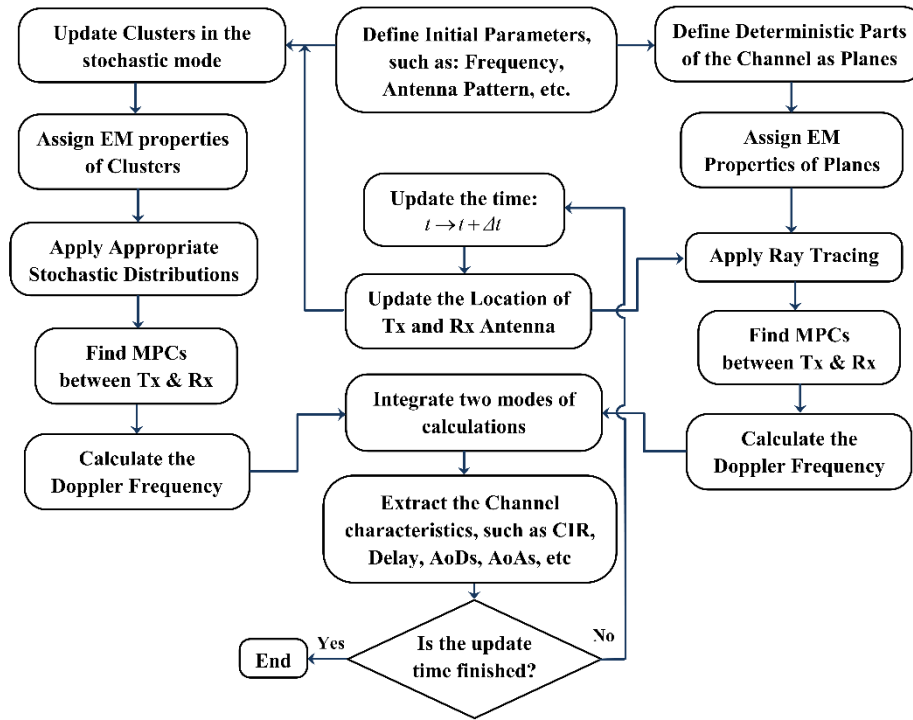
Update Clusters in the stochastic mode

Define Initial Parameters, such as: Frequency, Antenna Pattern, etc.

Define Deterministic Parts of the Channel as Planes

Assign EM properties of Clusters

Update the time: $t \rightarrow t + \Delta t$

Assign EM Properties of Planes

Apply Appropriate Stochastic Distributions

Update the Location of Tx and Rx Antenna

Apply Ray Tracing

Find MPCs between Tx & Rx

Find MPCs between Tx & Rx

Integrate two modes of calculations

Calculate the Doppler Frequency

Calculate the Doppler Frequency

Extract the Channel characteristics, such as CIR, Delay, AoDs, AoAs, etc

End

Yes

Is the update time finished?

No